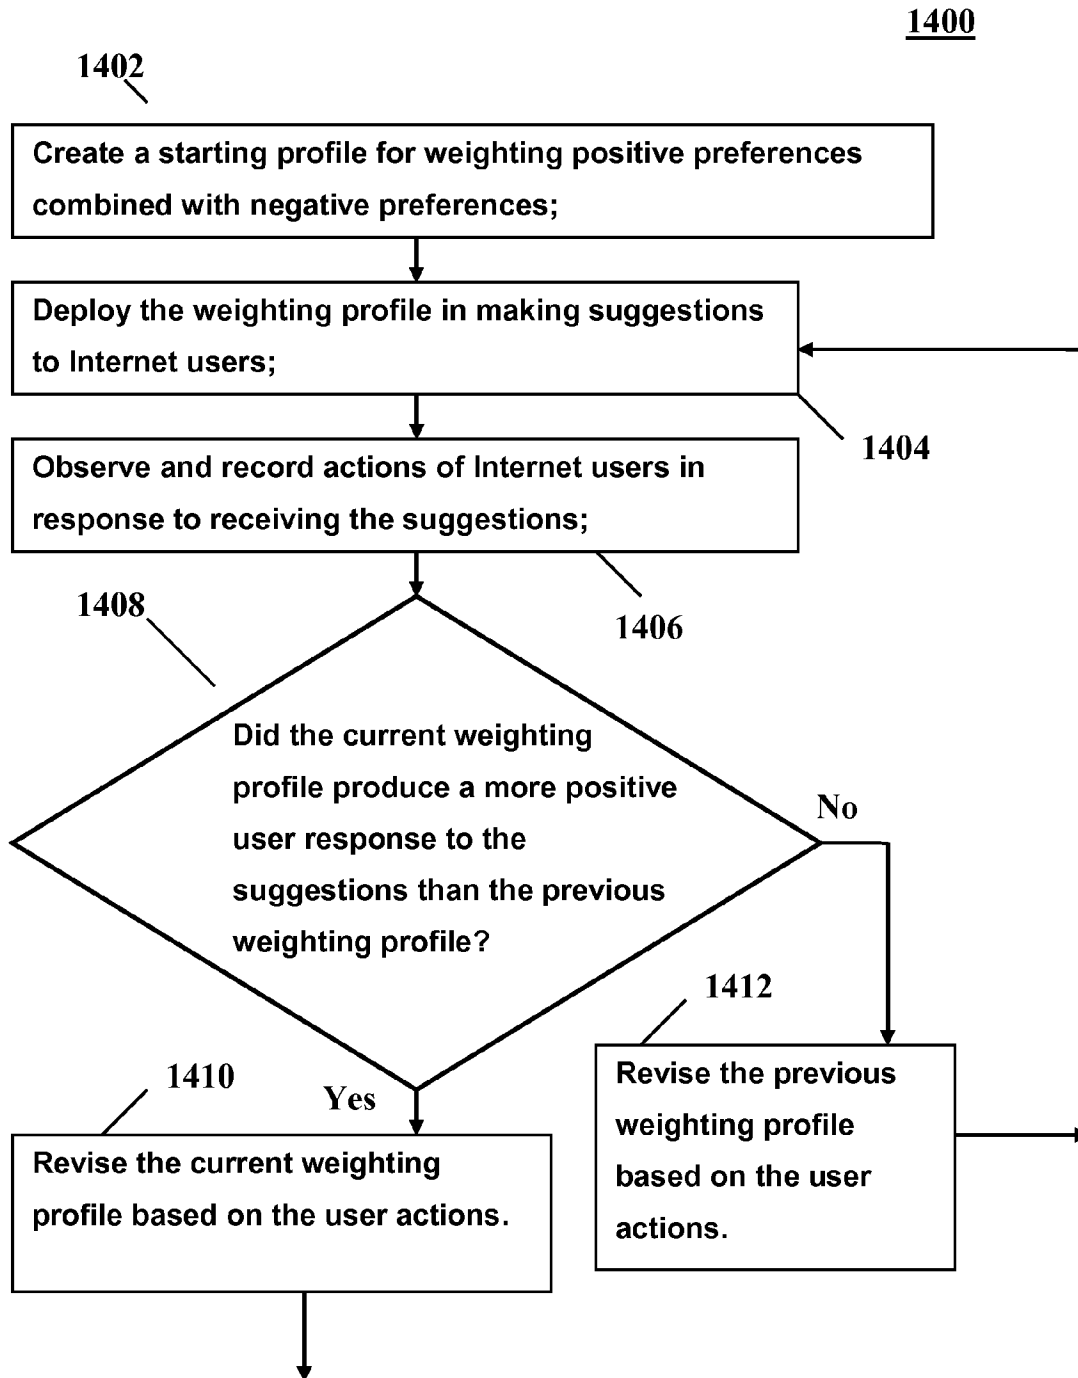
1400

1402

Create a starting profile for weighting positive preferences combined with negative preferences;

Deploy the weighting profile in making suggestions to Internet users;

1404

Observe and record actions of Internet users in response to receiving the suggestions;

1408

1406

Did the current weighting profile produce a more positive user response to the suggestions than the previous weighting profile?

No

1412

1410

Yes

Revise the previous weighting profile based on the user actions.

Revise the current weighting profile based on the user actions.